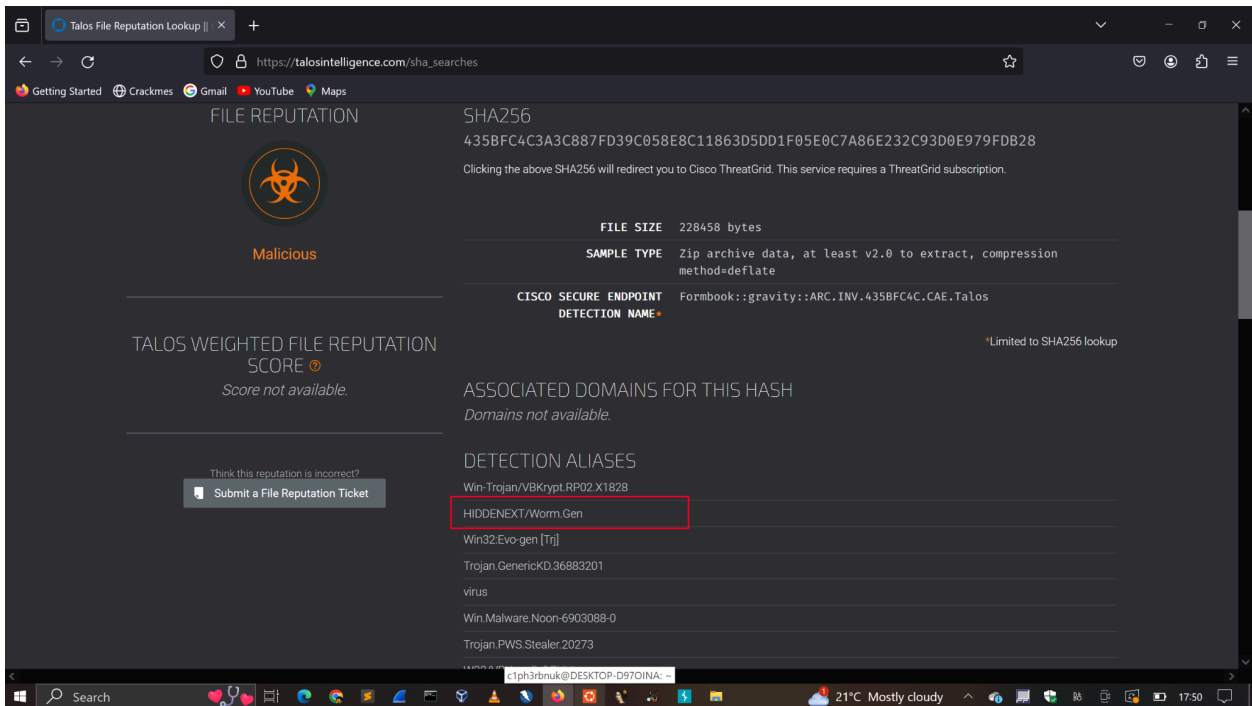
Talos File Reputation Lookup ||

https://talosintelligence.com/sha_searches

Getting Started Crackmes Gmail YouTube Maps

FILE REPUTATION

Malicious

TALOS WEIGHTED FILE REPUTATION SCORE
Score not available.

Think this reputation is incorrect?
Submit a File Reputation Ticket

SHA256
435BFC4C3A3C887FD39C058E8C11863D5DD1F05E0C7A86E232C93D0E979FDB28
Clicking the above SHA256 will redirect you to Cisco ThreatGrid. This service requires a ThreatGrid subscription.

| | |
|---|---|
| FILE SIZE | 228458 bytes |
| SAMPLE TYPE | Zip archive data, at least v2.0 to extract, compression method=deflate |
| CISCO SECURE ENDPOINT DETECTION NAME* | Formbook::gravity::ARC.INV.435BFC4C.CAE.Talos |

*Limited to SHA256 lookup

ASSOCIATED DOMAINS FOR THIS HASH
Domains not available.

DETECTION ALIASES
Win-Trojan/VBKrypt.RP02.X1828
HIDDENEXT/Worm.Gen
Win32:Evo-gen [Trj]
Trojan.GenericKD.36883201
virus
Win.Malware.Noon-6903088-0
Trojan.PWS.Stealer.20273
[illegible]

c1ph3rbnuk@DESKTOP-D97OINA: ~

Search

21°C Mostly cloudy

17:50